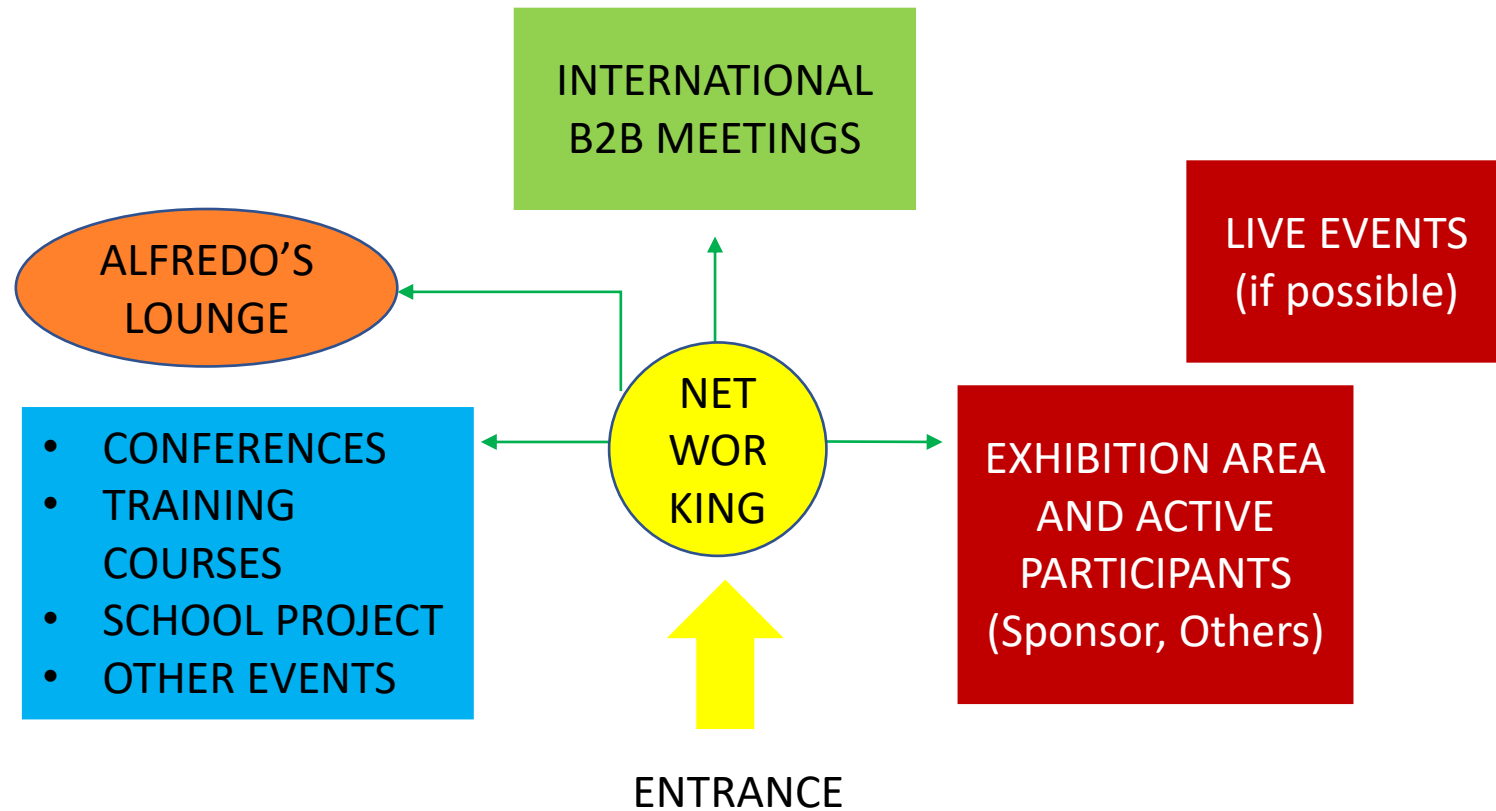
INTERNATIONAL B2B MEETINGS

LIVE EVENTS (if possible)

ALFREDO'S LOUNGE

NET WOR KING

- CONFERENCES
- TRAINING COURSES
- SCHOOL PROJECT
- OTHER EVENTS

EXHIBITION AREA AND ACTIVE PARTICIPANTS (Sponsor, Others)

ENTRANCE